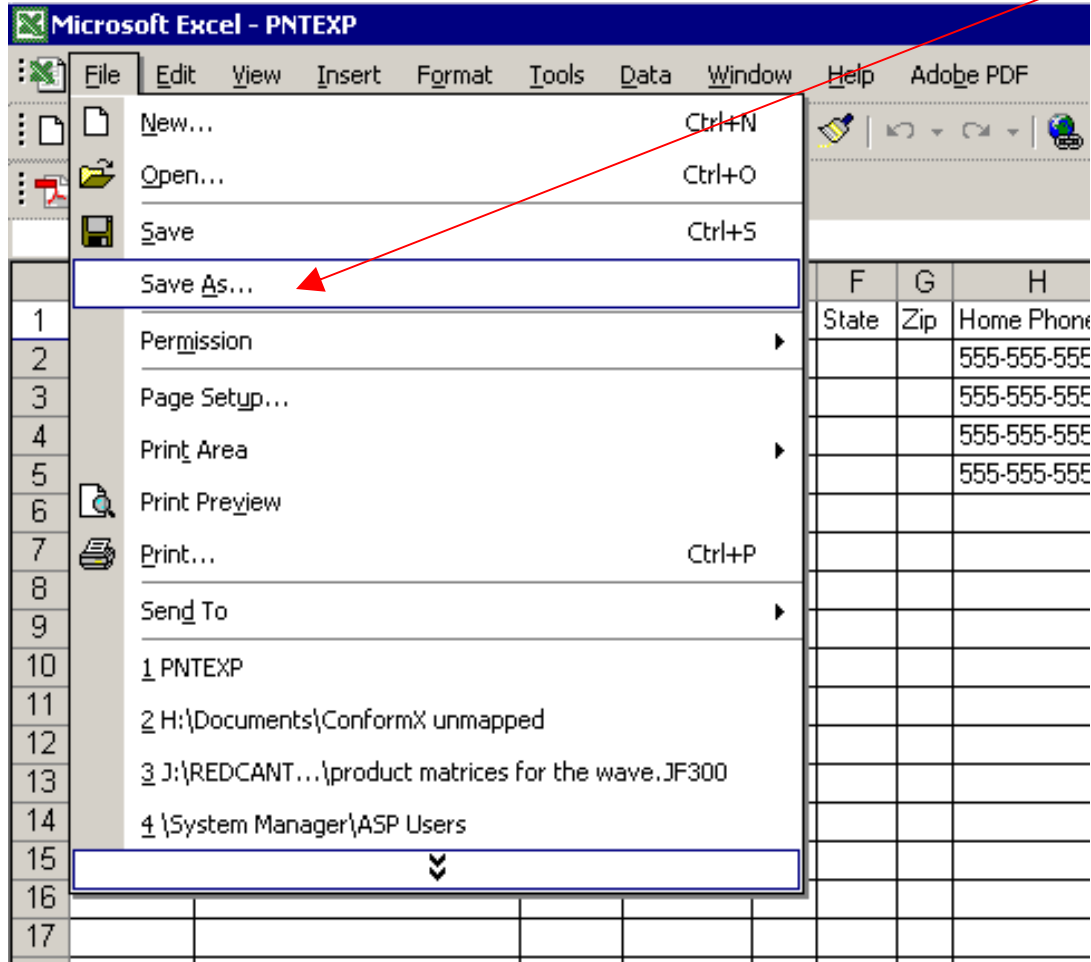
Microsoft Excel - PNTEXP

File Edit View Insert Format Tools Data Window Help Adobe PDF

New... Ctrl+N
Open... Ctrl+O
Save Ctrl+S
Save As...
Permission
Page Setup...
Print Area
Print Preview
Print... Ctrl+P
Send To
1 PNTEXP
2 H:\Documents\ConformX unmapped
3 J:\REDCANT...\product matrices for the wave.JF300
4 \System Manager\ASP Users

| | F | G | H |
|---|---|---|---|
| 1 | State | Zip | Home Phone |
| 2 | | | 555-555-555 |
| 3 | | | 555-555-555 |
| 4 | | | 555-555-555 |
| 5 | | | 555-555-555 |
| 6 | | | |
| 7 | | | |
| 8 | | | |
| 9 | | | |
| 10 | | | |
| 11 | | | |
| 12 | | | |
| 13 | | | |
| 14 | | | |
| 15 | | | |
| 16 | | | |
| 17 | | | |